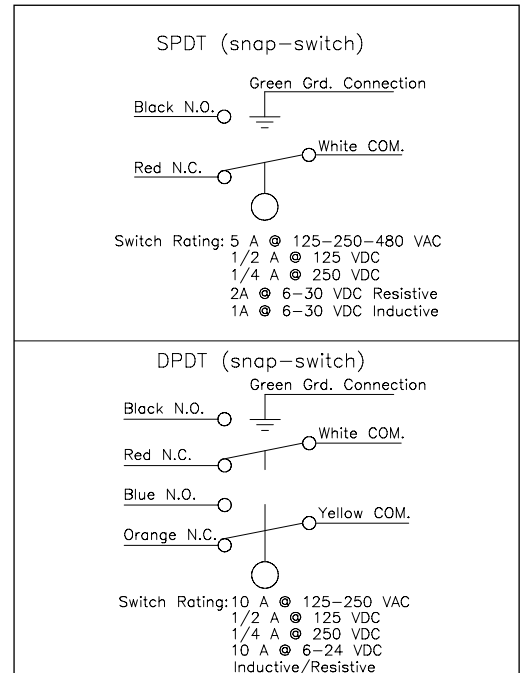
SPDT (snap-switch)

Green Grd. Connection

Black N.O.

White COM.

Red N.C.

Switch Rating: 5 A @ 125-250-480 VAC
1/2 A @ 125 VDC
1/4 A @ 250 VDC
2A @ 6-30 VDC Resistive
1A @ 6-30 VDC Inductive

DPDT (snap-switch)

Green Grd. Connection

Black N.O.

White COM.

Red N.C.

Blue N.O.

Yellow COM.

Orange N.C.

Switch Rating: 10 A @ 125-250 VAC
1/2 A @ 125 VDC
1/4 A @ 250 VDC
10 A @ 6-24 VDC
Inductive/Resistive